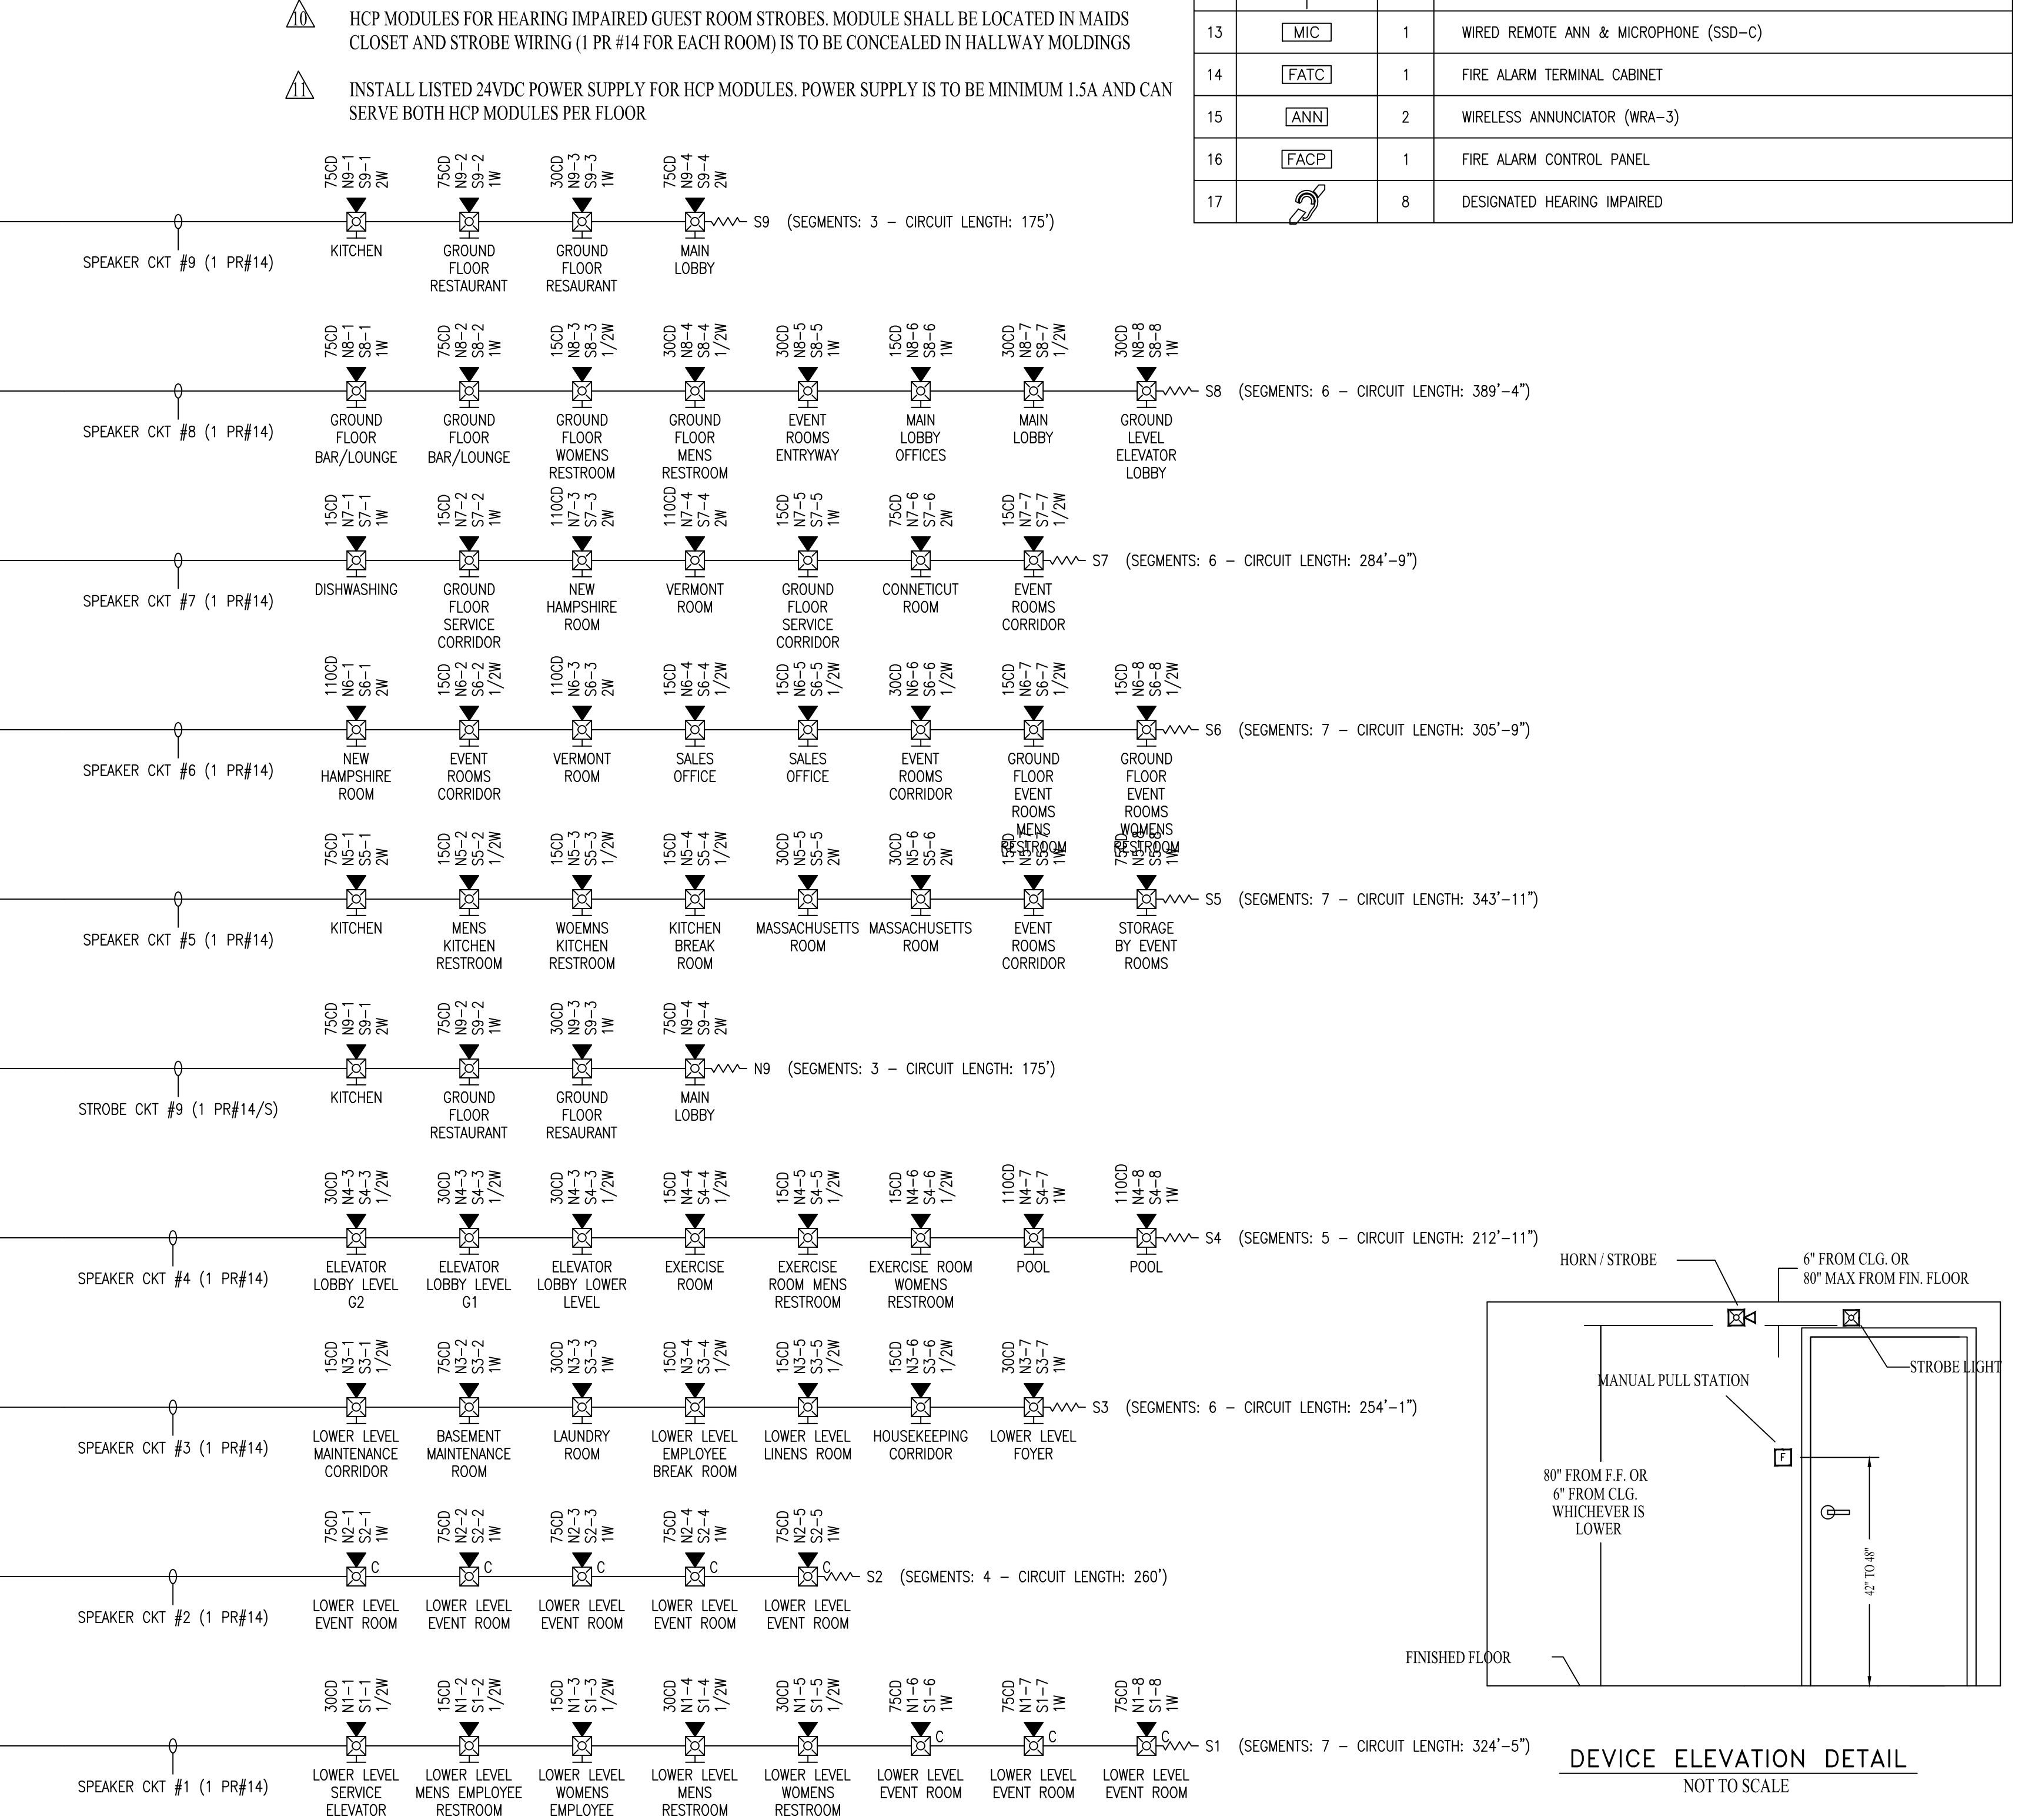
10 HCP MODULES FOR HEARING IMPAIRED GUEST ROOM STROBES. MODULE SHALL BE LOCATED IN MAIDS CLOSET AND STROBE WIRING (1 PR #14 FOR EACH ROOM) IS TO BE CONCEALED IN HALLWAY MOLDINGS

11 INSTALL LISTED 24VDC POWER SUPPLY FOR HCP MODULES. POWER SUPPLY IS TO BE MINIMUM 1.5A AND CAN SERVE BOTH HCP MODULES PER FLOOR

| 13 | MIC | 1 | WIRED REMOTE ANN & MICROPHONE (SSD-C) |
|---|---|---|---|
| 14 | FATC | 1 | FIRE ALARM TERMINAL CABINET |
| 15 | ANN | 2 | WIRELESS ANNUNCIATOR (WRA-3) |
| 16 | FACP | 1 | FIRE ALARM CONTROL PANEL |
| 17 | | 8 | DESIGNATED HEARING IMPAIRED |

SPEAKER CKT #9 (1 PR#14)
75CD N9-1 S9-1 2W KITCHEN
75CD N9-2 S9-2 1W GROUND FLOOR RESTAURANT
30CD N9-3 S9-3 1W GROUND FLOOR RESAURANT
75CD N9-4 S9-4 2W MAIN LOBBY
S9 (SEGMENTS: 3 – CIRCUIT LENGTH: 175')

SPEAKER CKT #8 (1 PR#14)
75CD N8-1 S8-1 1W GROUND FLOOR BAR/LOUNGE
75CD N8-2 S8-2 1W GROUND FLOOR BAR/LOUNGE
15CD N8-3 S8-3 1/2W GROUND FLOOR WOMENS RESTROOM
30CD N8-4 S8-4 1/2W GROUND FLOOR MENS RESTROOM
30CD N8-5 S8-5 1W EVENT ROOMS ENTRYWAY
15CD N8-6 S8-6 1W MAIN LOBBY OFFICES
30CD N8-7 S8-7 1/2W MAIN LOBBY
30CD N8-8 S8-8 1W GROUND LEVEL ELEVATOR LOBBY
S8 (SEGMENTS: 6 – CIRCUIT LENGTH: 389'-4")

SPEAKER CKT #7 (1 PR#14)
15CD N7-1 S7-1 1W DISHWASHING
15CD N7-2 S7-2 1W GROUND FLOOR SERVICE CORRIDOR
110CD N7-3 S7-3 2W NEW HAMPSHIRE ROOM
110CD N7-4 S7-4 2W VERMONT ROOM
15CD N7-5 S7-5 1W GROUND FLOOR SERVICE CORRIDOR
75CD N7-6 S7-6 2W CONNETICUT ROOM
15CD N7-7 S7-7 1/2W EVENT ROOMS CORRIDOR
S7 (SEGMENTS: 6 – CIRCUIT LENGTH: 284'-9")

SPEAKER CKT #6 (1 PR#14)
110CD N6-1 S6-1 2W NEW HAMPSHIRE ROOM
15CD N6-2 S6-2 1/2W EVENT ROOMS CORRIDOR
110CD N6-3 S6-3 2W VERMONT ROOM
15CD N6-4 S6-4 1/2W SALES OFFICE
15CD N6-5 S6-5 1/2W SALES OFFICE
30CD N6-6 S6-6 1/2W EVENT ROOMS CORRIDOR
15CD N6-7 S6-7 1/2W GROUND FLOOR EVENT ROOMS MENS RESTROOM
15CD N6-8 S6-8 1/2W GROUND FLOOR EVENT ROOMS WOMENS RESTROOM
S6 (SEGMENTS: 7 – CIRCUIT LENGTH: 305'-9")

SPEAKER CKT #5 (1 PR#14)
75CD N5-1 S5-1 2W KITCHEN
15CD N5-2 S5-2 1/2W MENS KITCHEN RESTROOM
15CD N5-3 S5-3 1/2W WOEMNS KITCHEN RESTROOM
15CD N5-4 S5-4 1/2W KITCHEN BREAK ROOM
30CD N5-5 S5-5 2W MASSACHUSETTS ROOM
30CD N5-6 S5-6 2W MASSACHUSETTS ROOM
15CD N5-7 S5-7 1W EVENT ROOMS CORRIDOR
75CD N5-8 S5-8 1W STORAGE BY EVENT ROOMS
S5 (SEGMENTS: 7 – CIRCUIT LENGTH: 343'-11")

STROBE CKT #9 (1 PR#14/S)
75CD N9-1 S9-1 2W KITCHEN
75CD N9-2 S9-2 1W GROUND FLOOR RESTAURANT
30CD N9-3 S9-3 1W GROUND FLOOR RESAURANT
75CD N9-4 S9-4 2W MAIN LOBBY
N9 (SEGMENTS: 3 – CIRCUIT LENGTH: 175')

SPEAKER CKT #4 (1 PR#14)
30CD N4-3 S4-3 1/2W ELEVATOR LOBBY LEVEL G2
30CD N4-3 S4-3 1/2W ELEVATOR LOBBY LEVEL G1
30CD N4-3 S4-3 1/2W ELEVATOR LOBBY LOWER LEVEL
15CD N4-4 S4-4 1/2W EXERCISE ROOM
15CD N4-5 S4-5 1/2W EXERCISE ROOM MENS RESTROOM
15CD N4-6 S4-6 1/2W EXERCISE ROOM WOMENS RESTROOM
110CD N4-7 S4-7 1W POOL
110CD N4-8 S4-8 1W POOL
S4 (SEGMENTS: 5 – CIRCUIT LENGTH: 212'-11")

SPEAKER CKT #3 (1 PR#14)
15CD N3-1 S3-1 1/2W LOWER LEVEL MAINTENANCE CORRIDOR
75CD N3-2 S3-2 1W BASEMENT MAINTENANCE ROOM
30CD N3-3 S3-3 1W LAUNDRY ROOM
15CD N3-4 S3-4 1/2W LOWER LEVEL EMPLOYEE BREAK ROOM
15CD N3-5 S3-5 1/2W LOWER LEVEL LINENS ROOM
15CD N3-6 S3-6 1/2W HOUSEKEEPING CORRIDOR
30CD N3-7 S3-7 1W LOWER LEVEL FOYER
S3 (SEGMENTS: 6 – CIRCUIT LENGTH: 254'-1")

SPEAKER CKT #2 (1 PR#14)
75CD N2-1 S2-1 1W C LOWER LEVEL EVENT ROOM
75CD N2-2 S2-2 1W C LOWER LEVEL EVENT ROOM
75CD N2-3 S2-3 1W C LOWER LEVEL EVENT ROOM
75CD N2-4 S2-4 1W C LOWER LEVEL EVENT ROOM
75CD N2-5 S2-5 1W C LOWER LEVEL EVENT ROOM
S2 (SEGMENTS: 4 – CIRCUIT LENGTH: 260')

SPEAKER CKT #1 (1 PR#14)
30CD N1-1 S1-1 1/2W LOWER LEVEL SERVICE ELEVATOR
15CD N1-2 S1-2 1/2W LOWER LEVEL MENS EMPLOYEE RESTROOM
15CD N1-3 S1-3 1/2W LOWER LEVEL WOMENS EMPLOYEE
30CD N1-4 S1-4 1/2W LOWER LEVEL MENS RESTROOM
30CD N1-5 S1-5 1/2W LOWER LEVEL WOMENS RESTROOM
75CD N1-6 S1-6 1W C LOWER LEVEL EVENT ROOM
75CD N1-7 S1-7 1W C LOWER LEVEL EVENT ROOM
75CD N1-8 S1-8 1W C LOWER LEVEL EVENT ROOM
S1 (SEGMENTS: 7 – CIRCUIT LENGTH: 324'-5")

HORN / STROBE
6" FROM CLG. OR 80" MAX FROM FIN. FLOOR
STROBE LIGHT
MANUAL PULL STATION
F
80" FROM F.F. OR 6" FROM CLG. WHICHEVER IS LOWER
42" TO 48"
FINISHED FLOOR

DEVICE ELEVATION DETAIL
NOT TO SCALE